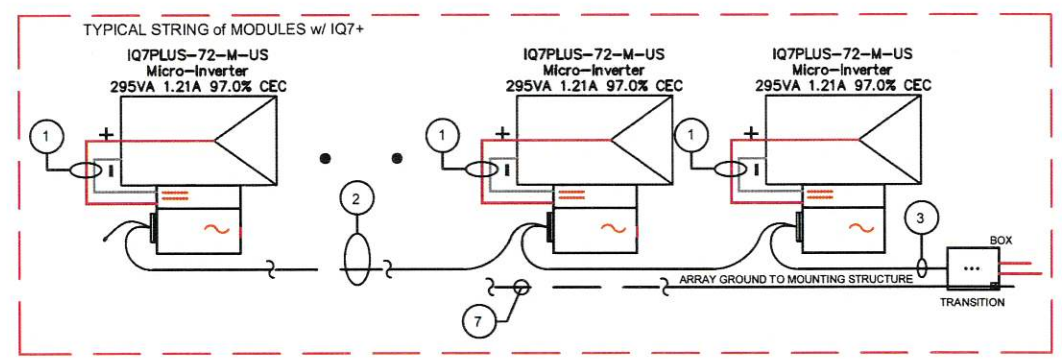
TYPICAL STRING of MODULES w/ IQ7+

IQ7PLUS–72–M–US
Micro–Inverter
295VA 1.21A 97.0% CEC

1
+
–
~

IQ7PLUS–72–M–US
Micro–Inverter
295VA 1.21A 97.0% CEC

1
+
–
~

IQ7PLUS–72–M–US
Micro–Inverter
295VA 1.21A 97.0% CEC

1
+
–
~

2

3

BOX

ARRAY GROUND TO MOUNTING STRUCTURE

TRANSITION

7